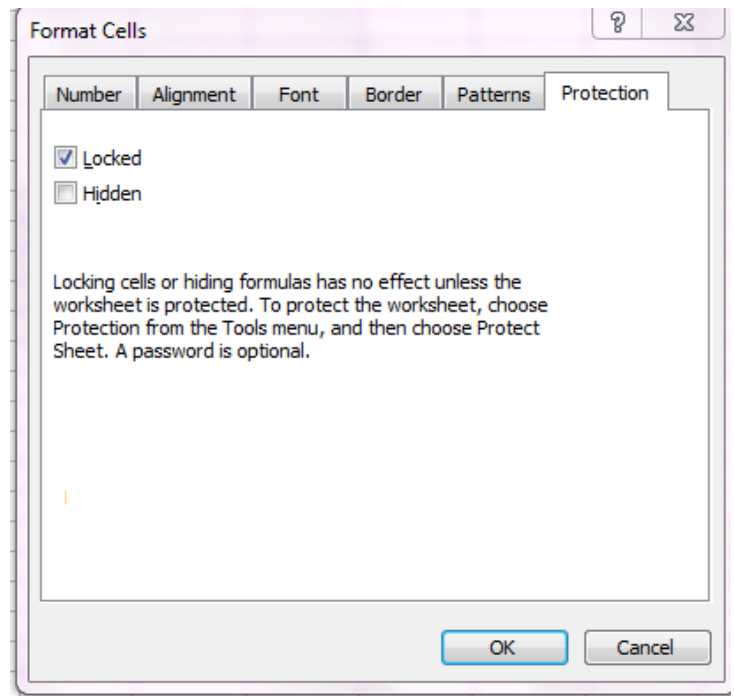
Format Cells

?

Number | Alignment | Font | Border | Patterns | Protection

Locked

Hidden

Locking cells or hiding formulas has no effect unless the worksheet is protected. To protect the worksheet, choose Protection from the Tools menu, and then choose Protect Sheet. A password is optional.

OK

Cancel